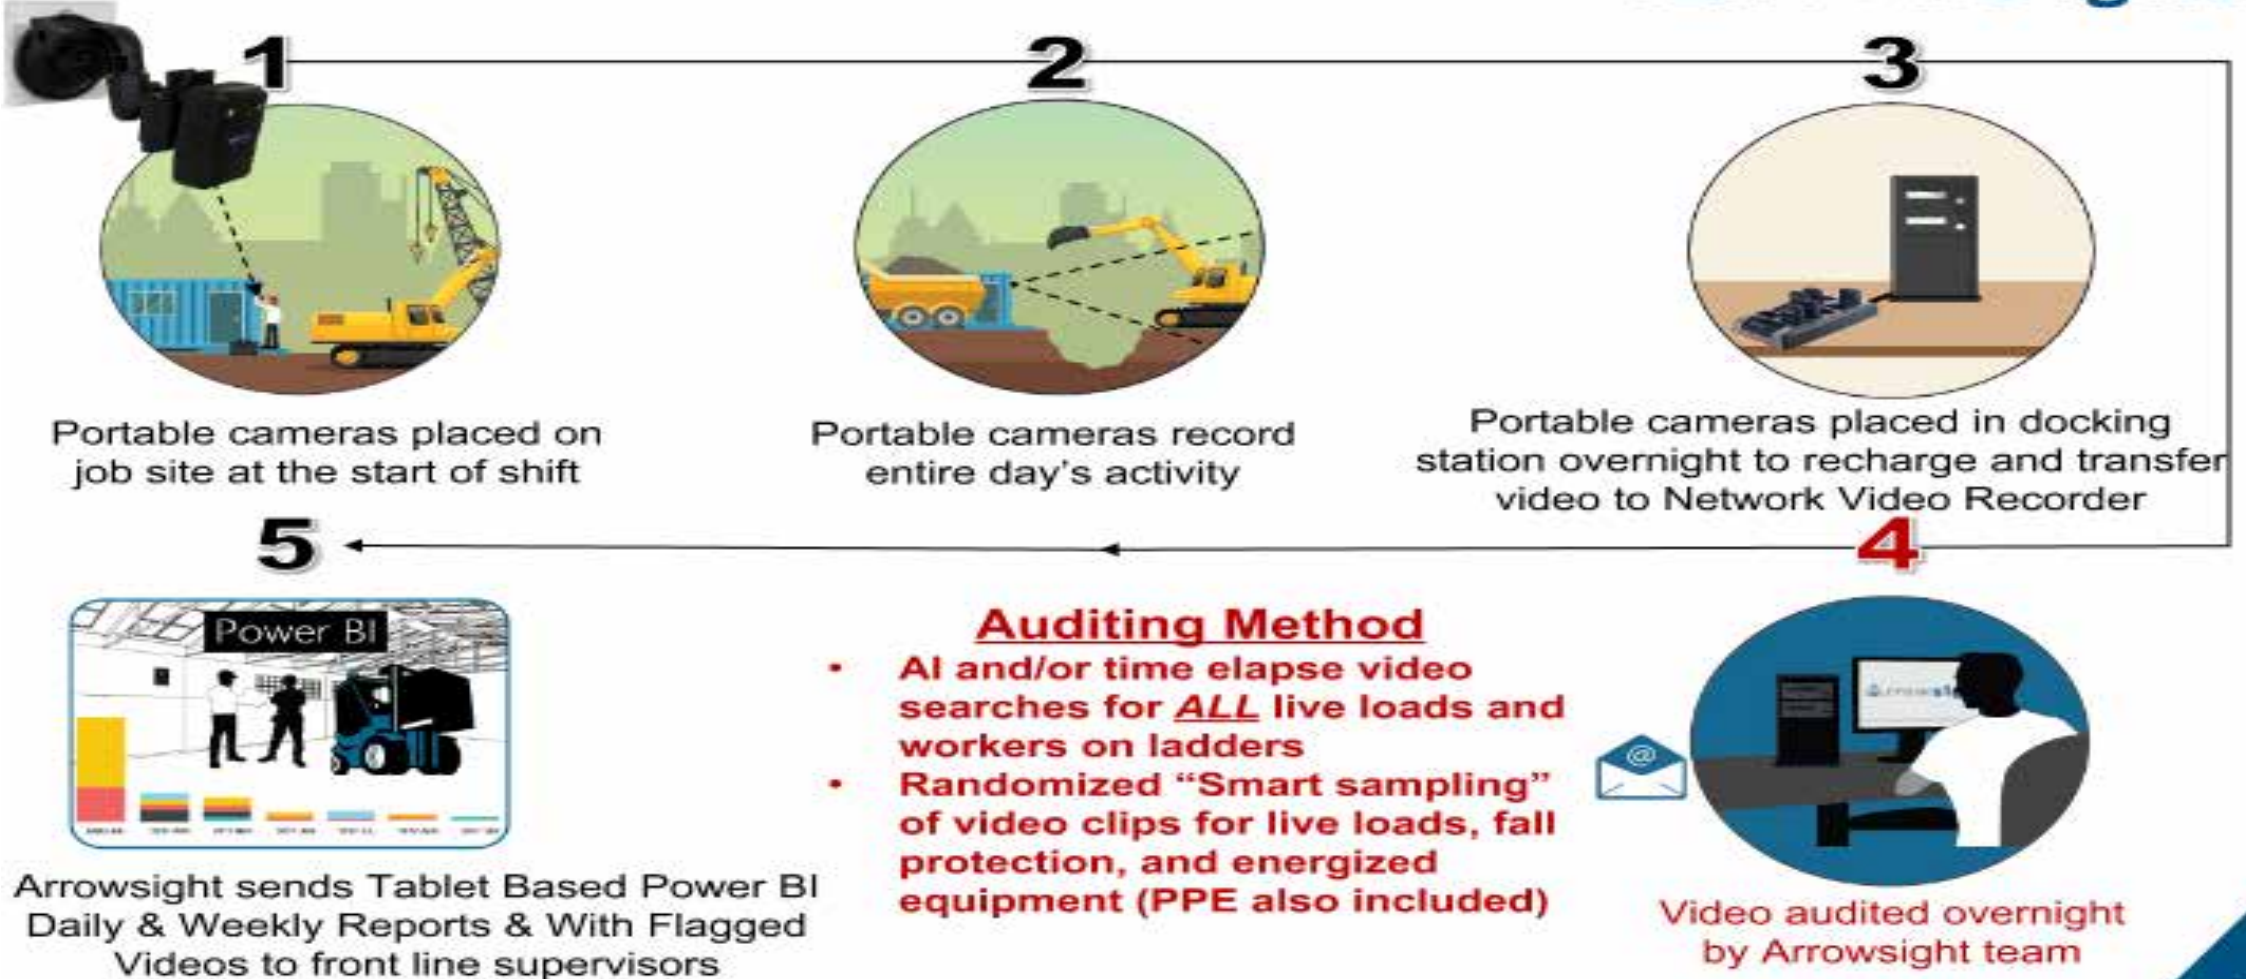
1

Portable cameras placed on job site at the start of shift

2

Portable cameras record entire day's activity

3

Portable cameras placed in docking station overnight to recharge and transfer video to Network Video Recorder

5

Power BI

Arrowsight sends Tablet Based Power BI Daily & Weekly Reports & With Flagged Videos to front line supervisors

Auditing Method

- AI and/or time elapse video searches for ALL live loads and workers on ladders
- Randomized "Smart sampling" of video clips for live loads, fall protection, and energized equipment (PPE also included)

4

Video audited overnight by Arrowsight team